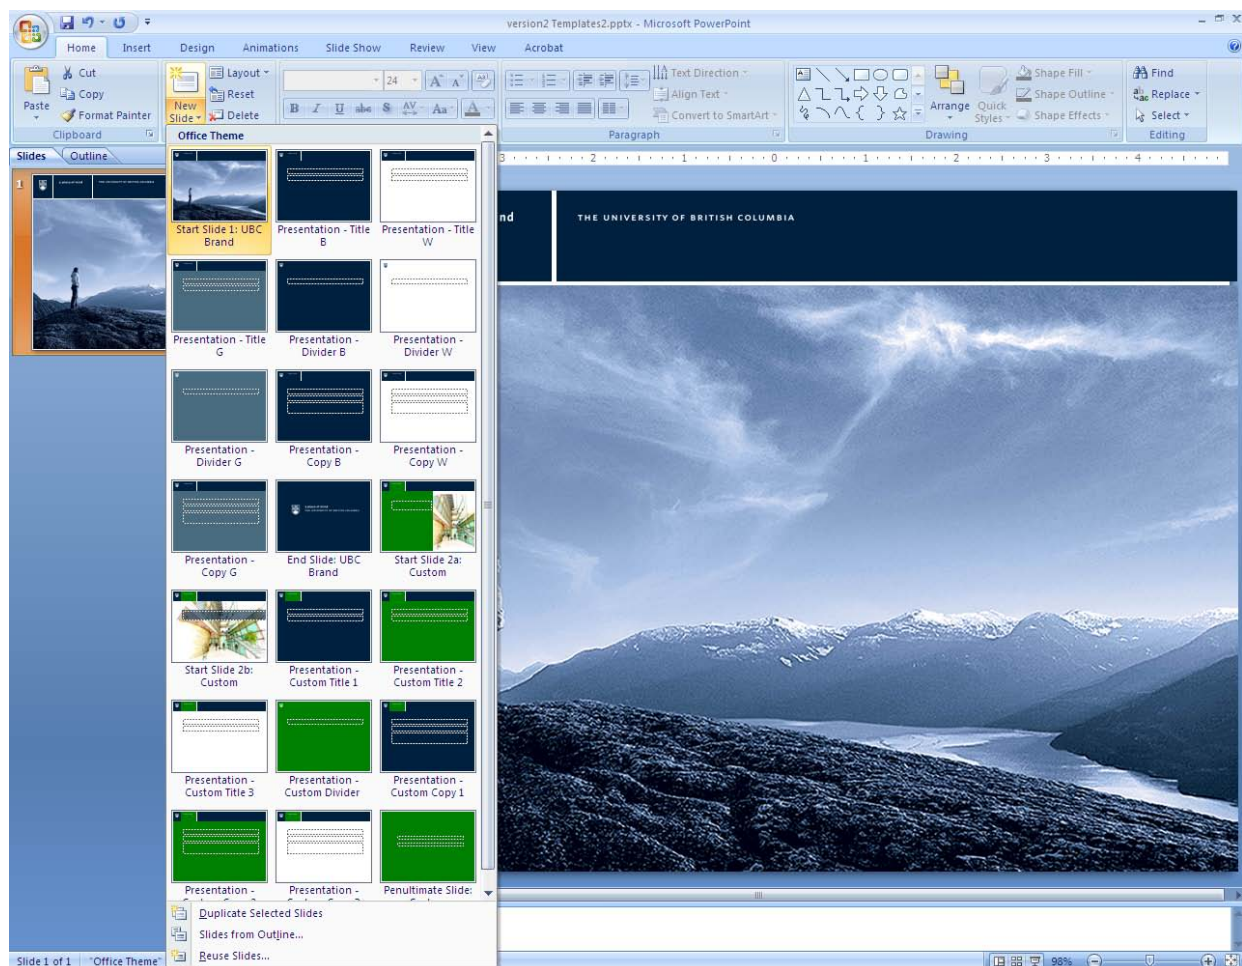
version2 Templates2.pptx - Microsoft PowerPoint

Home Insert Design Animations Slide Show Review View Acrobat

Cut
Copy
Paste
Format Painter
Clipboard

New Slide
Layout
Reset
Delete

24

Text Direction
Align Text
Convert to SmartArt
Paragraph

Arrange
Quick Styles
Shape Fill
Shape Outline
Shape Effects
Drawing

Find
Replace
Select
Editing

Slides Outline

Office Theme

Start Slide 1: UBC Brand
Presentation - Title B
Presentation - Title W
Presentation - Title G
Presentation - Divider B
Presentation - Divider W
Presentation - Divider G
Presentation - Copy B
Presentation - Copy W
Presentation - Copy G
End Slide: UBC Brand
Start Slide 2a: Custom
Start Slide 2b: Custom
Presentation - Custom Title 1
Presentation - Custom Title 2
Presentation - Custom Title 3
Presentation - Custom Divider
Presentation - Custom Copy 1
Presentation -
Presentation -
Penultimate Slide:

Duplicate Selected Slides
Slides from Outline...
Reuse Slides...

nd
THE UNIVERSITY OF BRITISH COLUMBIA

Slide 1 of 1 "Office Theme" 98%